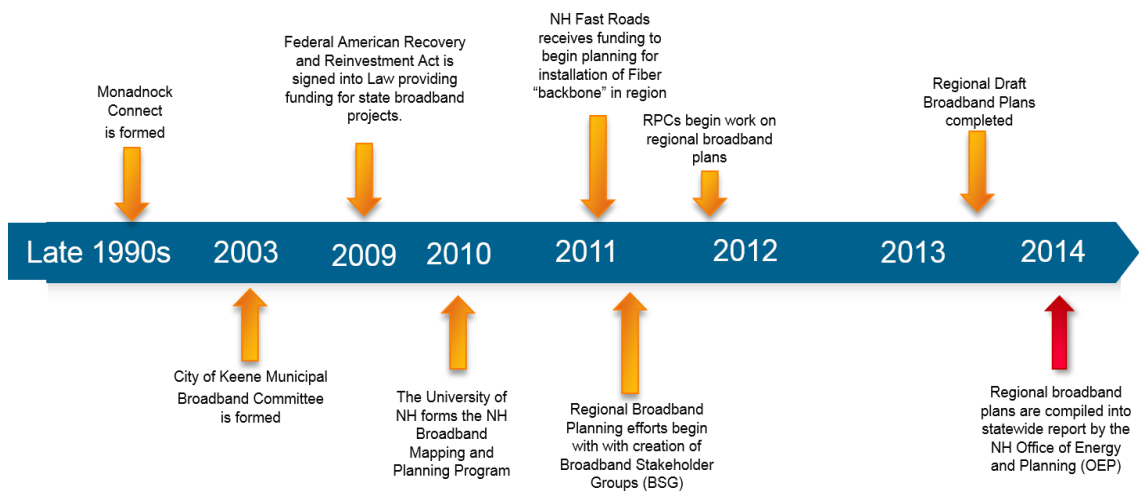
Monadnock Connect is formed

Federal American Recovery and Reinvestment Act is signed into Law providing funding for state broadband projects.

NH Fast Roads receives funding to begin planning for installation of Fiber "backbone" in region

RPCs begin work on regional broadband plans

Regional Draft Broadband Plans completed

Late 1990s 2003 2009 2010 2011 2012 2013 2014

City of Keene Municipal Broadband Committee is formed

The University of NH forms the NH Broadband Mapping and Planning Program

Regional Broadband Planning efforts begin with with creation of Broadband Stakeholder Groups (BSG)

Regional broadband plans are compiled into statewide report by the NH Office of Energy and Planning (OEP)